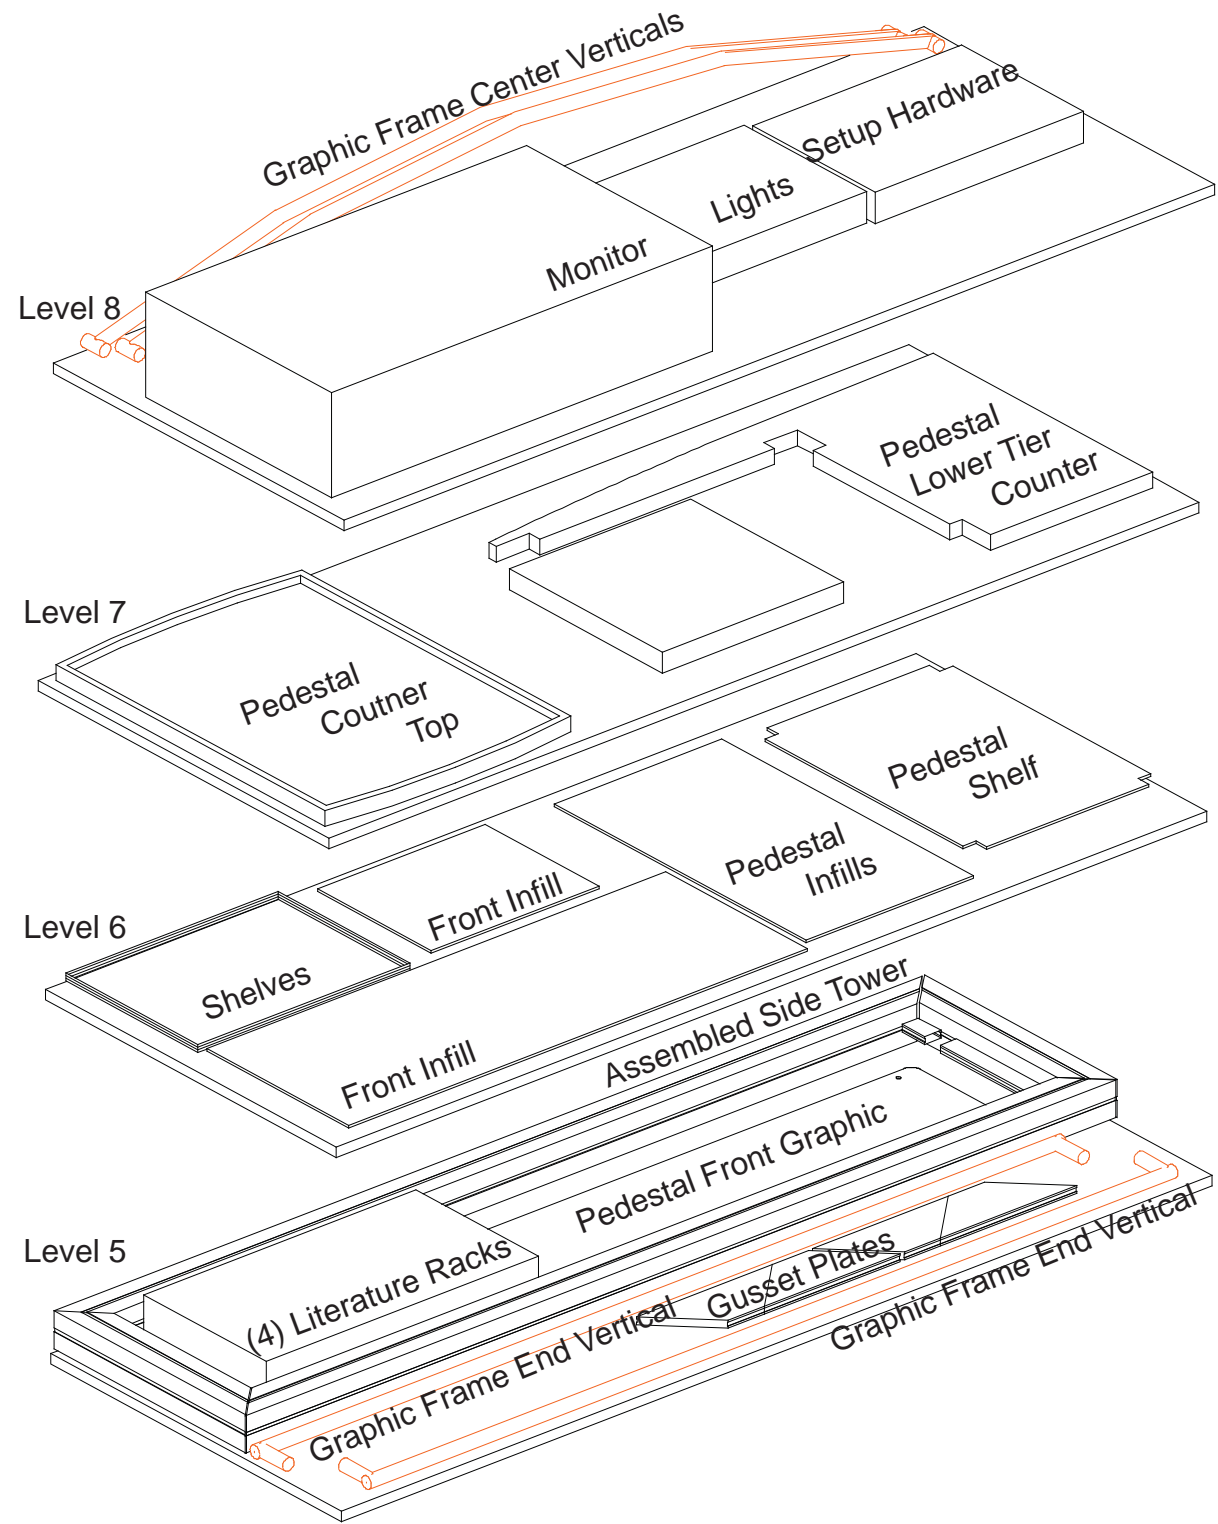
Graphic Frame Center Verticals
Setup Hardware
Lights
Monitor
Level 8
Pedestal Lower Tier Counter
Level 7
Pedestal Coutner Top
Pedestal Shelf
Pedestal Infills
Front Infill
Level 6
Shelves
Front Infill
Assembled Side Tower
Pedestal Front Graphic
Level 5
(4) Literature Racks
Gusset Plates
Graphic Frame End Vertical
Graphic Frame End Vertical